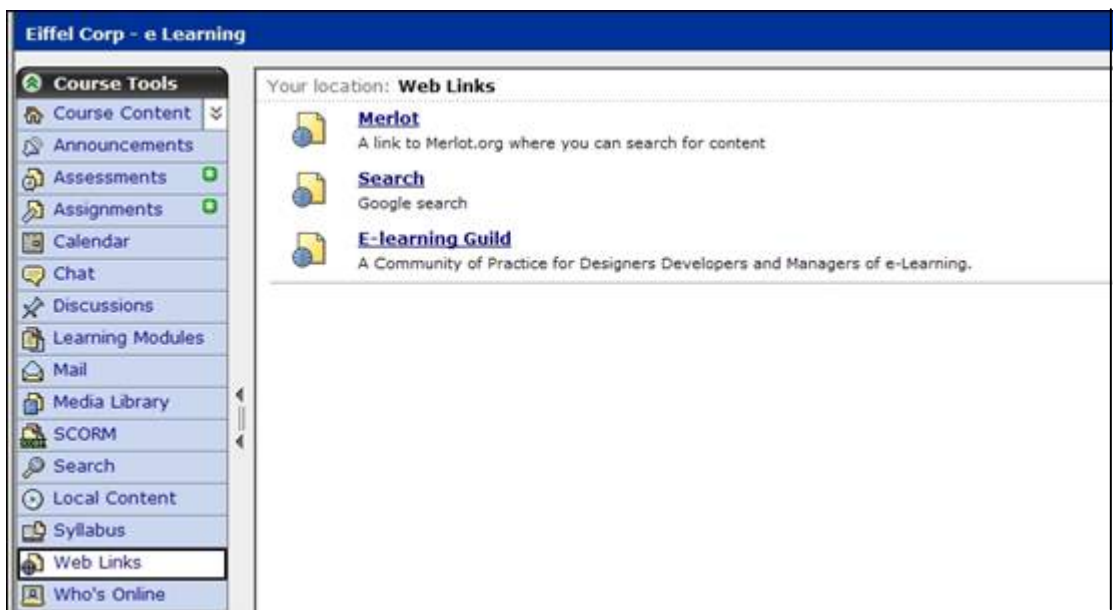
Eiffel Corp - e Learning

Course Tools
Course Content
Announcements
Assessments
Assignments
Calendar
Chat
Discussions
Learning Modules
Mail
Media Library
SCORM
Search
Local Content
Syllabus
Web Links
Who's Online

Your location: **Web Links**

**Merlot**
A link to Merlot.org where you can search for content

**Search**
Google search

**E-learning Guild**
A Community of Practice for Designers Developers and Managers of e-Learning.